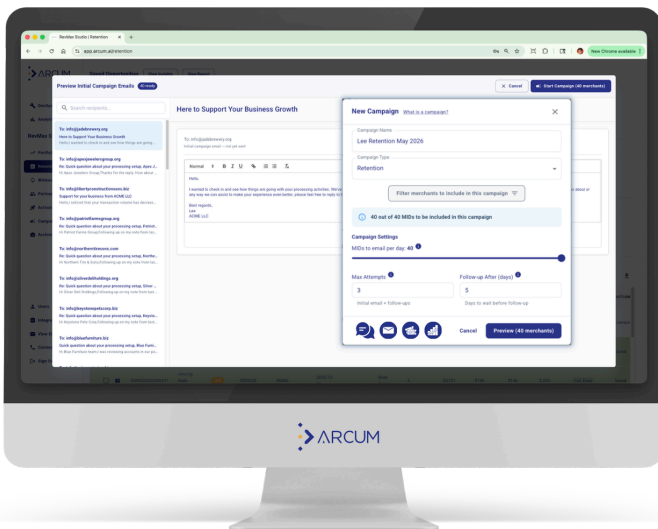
RevAdv Studio | Retention ×

app.arcum.ai/retention

New Chrome available

ARCUM Saved Generation

Preview Initial Campaign Emails 40 ready

× Cancel Start Campaign (40 merchants)

Search recipients...

To: info@jadebrewery.org
Here to Support Your Business Growth
Hello,I wanted to check in and see how things are going wit...

To: info@apexjewelersgroup.org
Re: Quick question about your processing setup, Apex J...
Hi Apex Jewelers Group,Thanks for the reply. How about...

To: info@libertyconstructionsusa.biz
Support for your business from ACME LLC
Hello,I noticed that your transaction volume has decrea...

To: info@patriotfarmsgroup.org
Re: Quick question about your processing setup, Patriot...
Hi Patriot Farms Group,Following up on my note from last...

To: info@northerntressure.com
Re: Quick question about your processing setup, Northe...
Hi Northern Tire & Auto,Following up on my note from last...

To: info@silverdellholdings.org
Re: Quick question about your processing setup, Silver ...
Hi Silver Dell Holdings,Following up on my note from last ...

To: info@keystonepetscorp.biz
Re: Quick question about your processing setup, Keysto...
Hi Keystone Pets Corp,Following up on my note from last...

To: info@bluefurniture.biz
Quick question about your processing setup, Blue Furni...
Hi Blue Furniture Hubs,I was reviewing accounts in our po...

Here to Support Your Business Growth

To: info@jadebrewery.org
Initial campaign email — not yet sent

Normal B I U

Hello,

I wanted to check in and see how things are going with your processing activities. We've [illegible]
any way we can assist to make your experience even better, please feel free to reply to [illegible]

Best regards,
Lee
ACME LLC

New Campaign What is a campaign?

Campaign Name
Lee Retention May 2026

Campaign Type
Retention

Filter merchants to include in this campaign

40 out of 40 MIDs to be included in this campaign

Campaign Settings
MIDs to email per day: 40

Max Attempts
3
Initial email + follow-ups

Follow-up After (days)
5
Days to wait before follow-up

Cancel Preview (40 merchants)

ARCUM